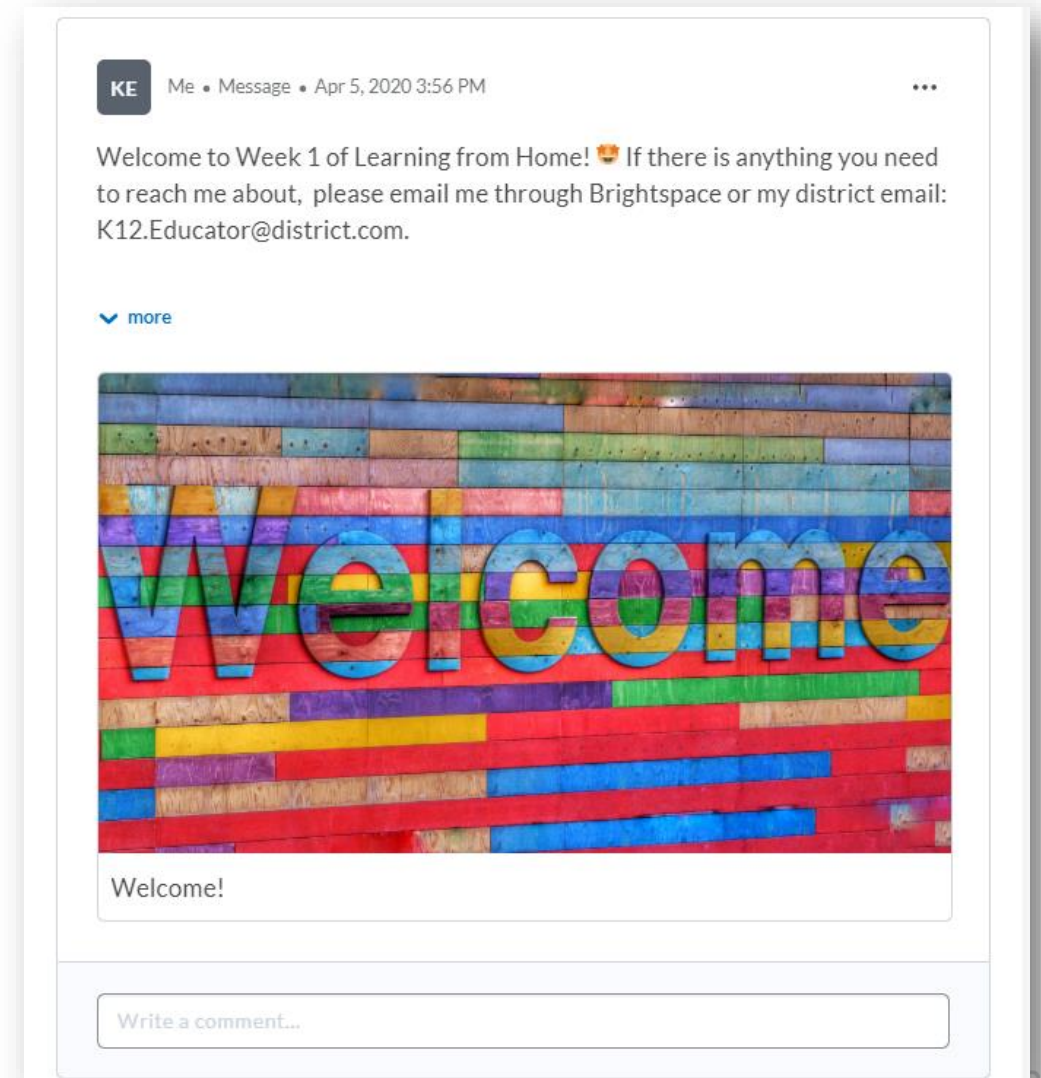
KE Me • Message • Apr 5, 2020 3:56 PM

...

Welcome to Week 1 of Learning from Home! 😍 If there is anything you need to reach me about, please email me through Brightspace or my district email: K12.Educator@district.com.

more

Welcome

Welcome!

Write a comment...